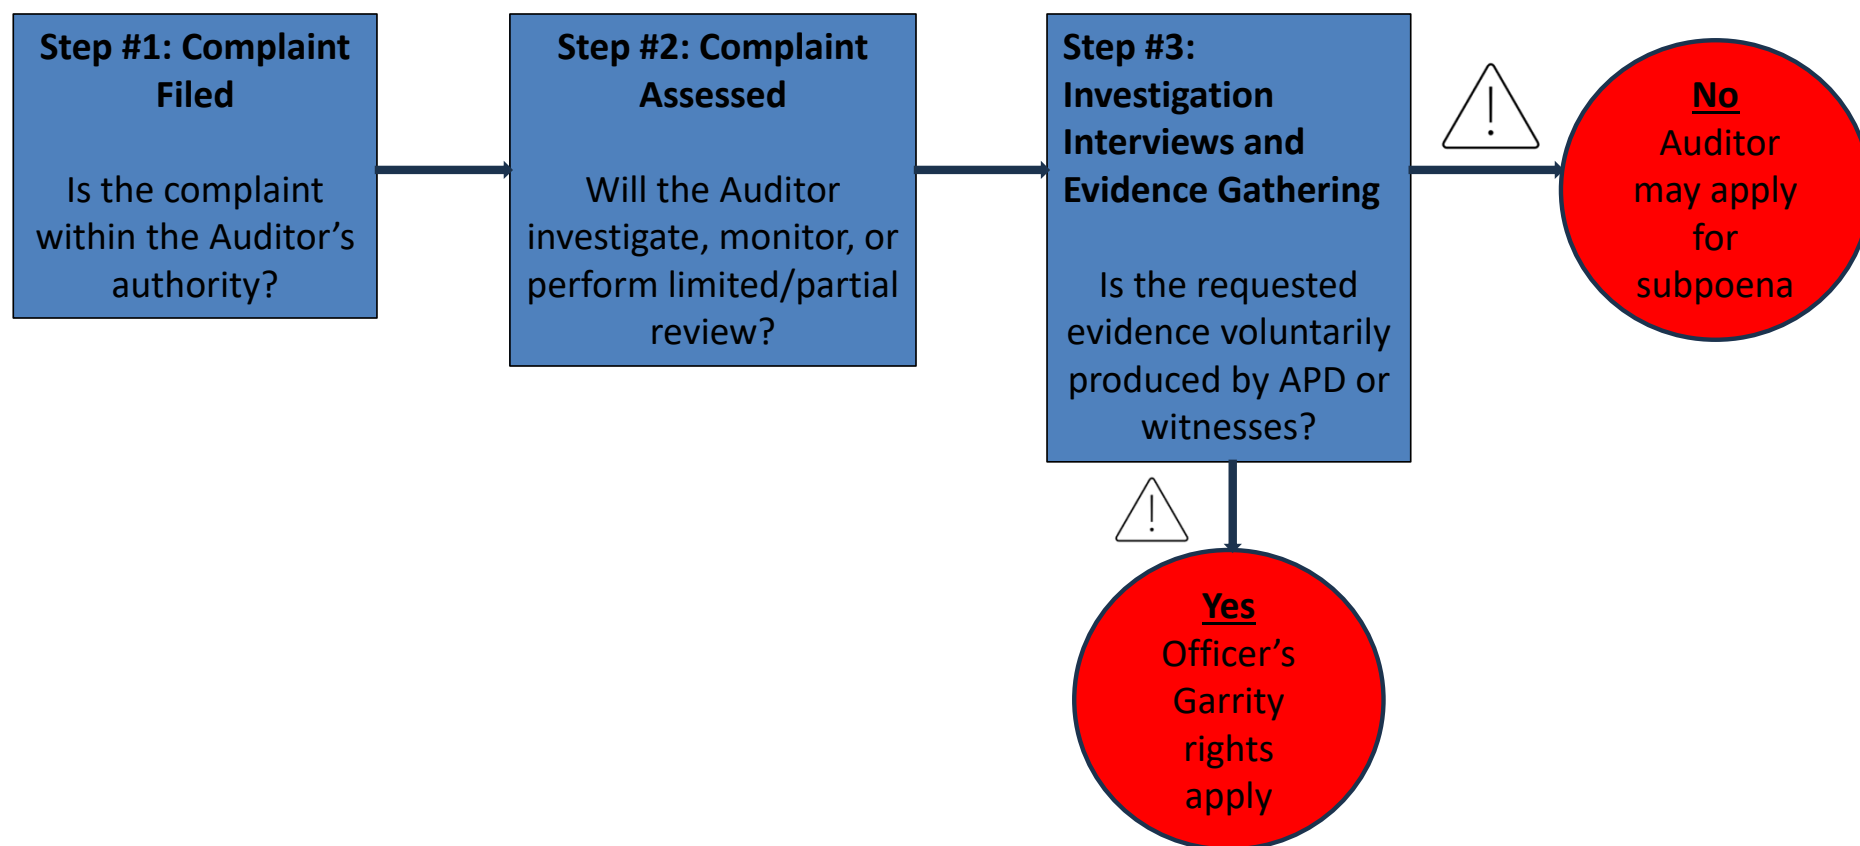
Step #1: Complaint Filed

Is the complaint within the Auditor’s authority?

Step #2: Complaint Assessed

Will the Auditor investigate, monitor, or perform limited/partial review?

Step #3: Investigation Interviews and Evidence Gathering

Is the requested evidence voluntarily produced by APD or witnesses?

No
Auditor may apply for subpoena

Yes
Officer’s Garrity rights apply